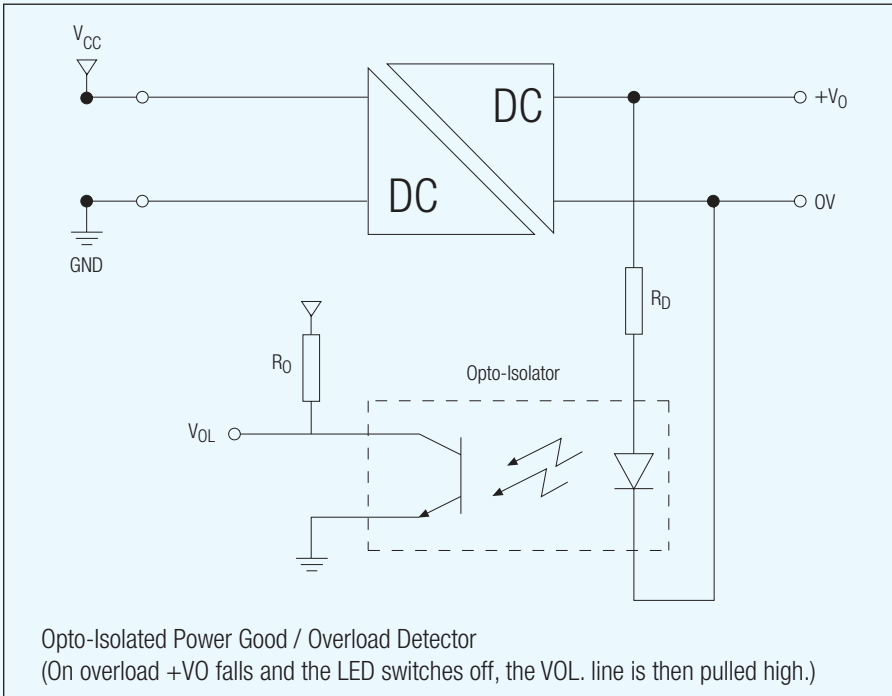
$V_{CC}$

DC

DC

$+V_O$

0V

GND

$R_D$

$R_O$

Opto-Isolator

$V_{OL}$

Opto-Isolated Power Good / Overload Detector
(On overload +VO falls and the LED switches off, the VOL. line is then pulled high.)